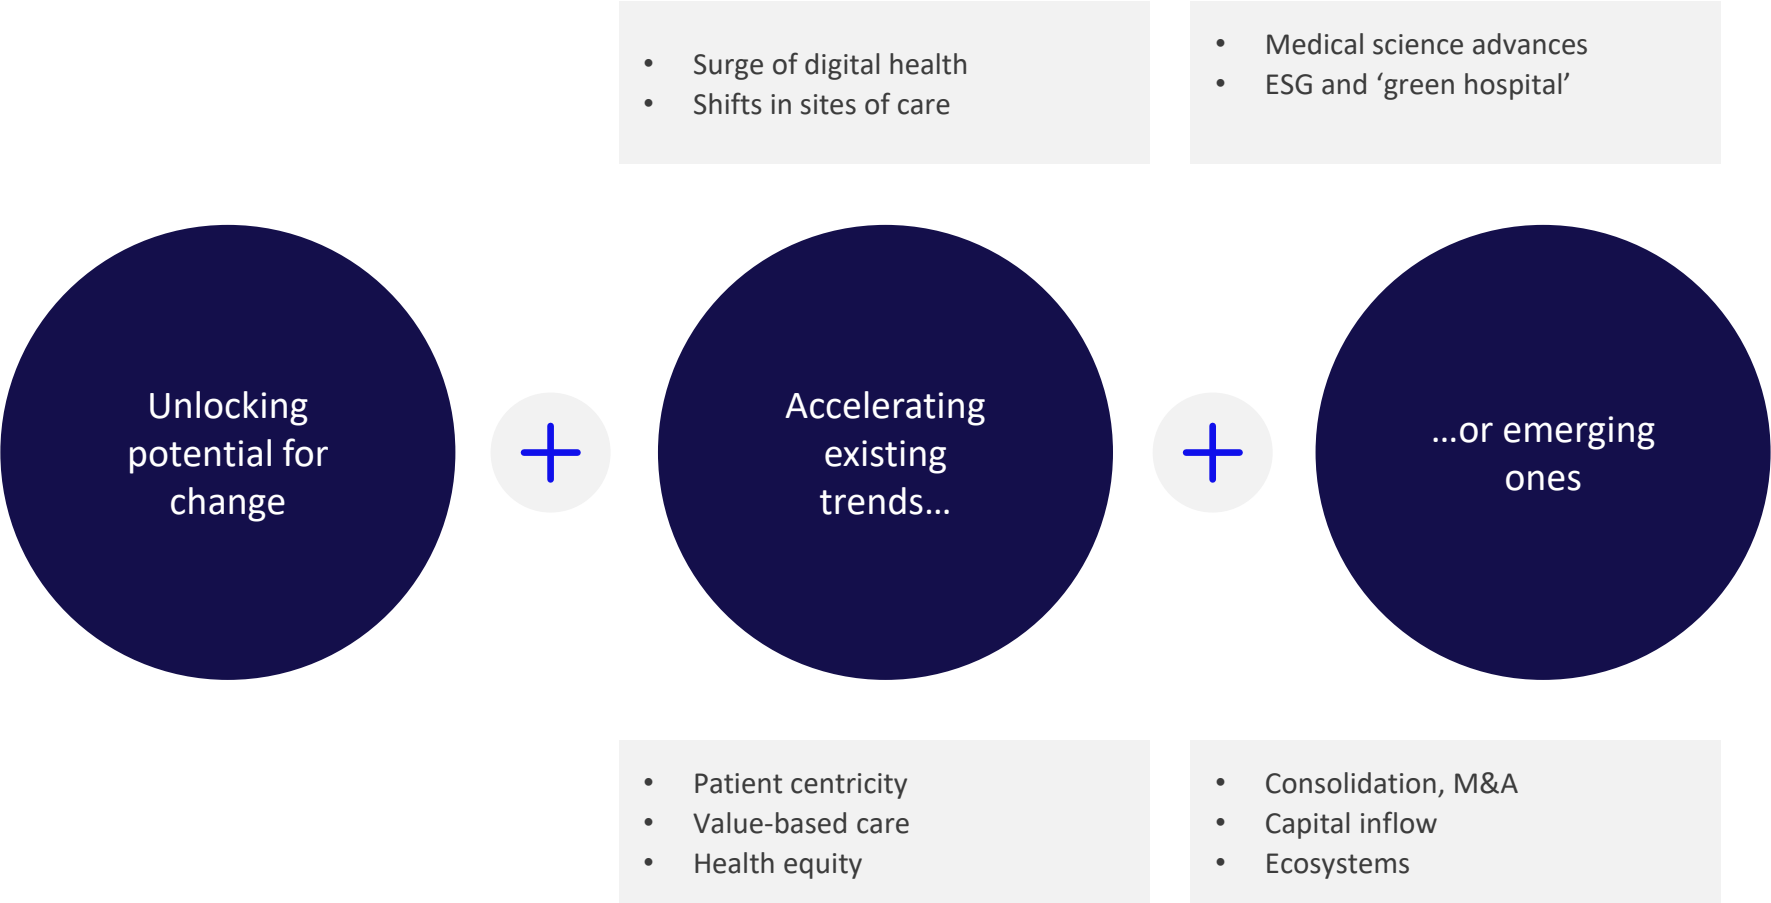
- Surge of digital health
- Shifts in sites of care

- Medical science advances
- ESG and ‘green hospital’

Unlocking potential for change

+

Accelerating existing trends…

+

…or emerging ones

- Patient centricity
- Value-based care
- Health equity

- Consolidation, M&A
- Capital inflow
- Ecosystems